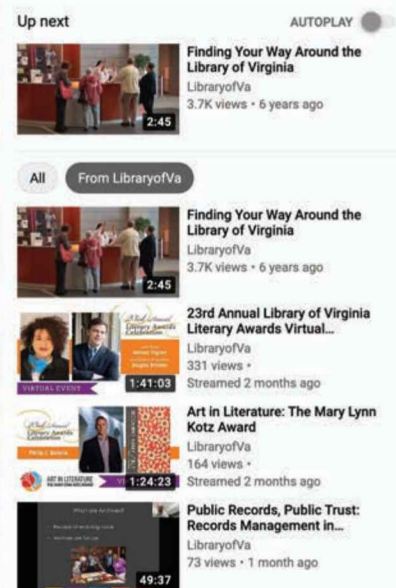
Up next

AUTOPLAY

2:45

Finding Your Way Around the Library of Virginia

LibraryofVa

3.7K views • 6 years ago

All

From LibraryofVa

2:45

Finding Your Way Around the Library of Virginia

LibraryofVa

3.7K views • 6 years ago

VIRTUAL EVENT

1:41:03

23rd Annual Library of Virginia Literary Awards Virtual...

LibraryofVa

331 views •

Streamed 2 months ago

ART IN LITERATURE

1:24:23

Art in Literature: The Mary Lynn Kotz Award

LibraryofVa

164 views •

Streamed 2 months ago

49:37

Public Records, Public Trust: Records Management in...

LibraryofVa

73 views • 1 month ago